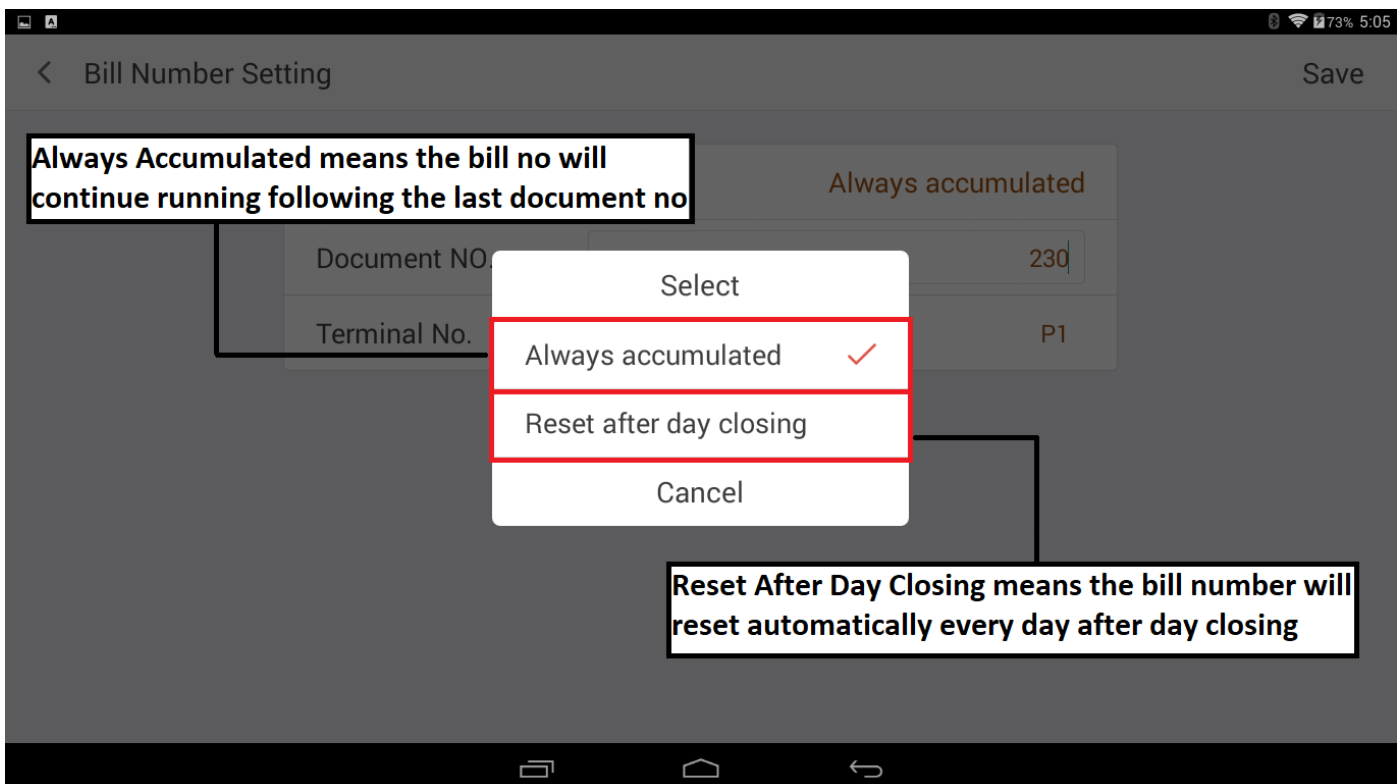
73% 5:05

Bill Number Setting

Save

Always Accumulated means the bill no will continue running following the last document no

Always accumulated

Document NO.

230

Terminal No.

P1

Select

Always accumulated

Reset after day closing

Cancel

Reset After Day Closing means the bill number will reset automatically every day after day closing